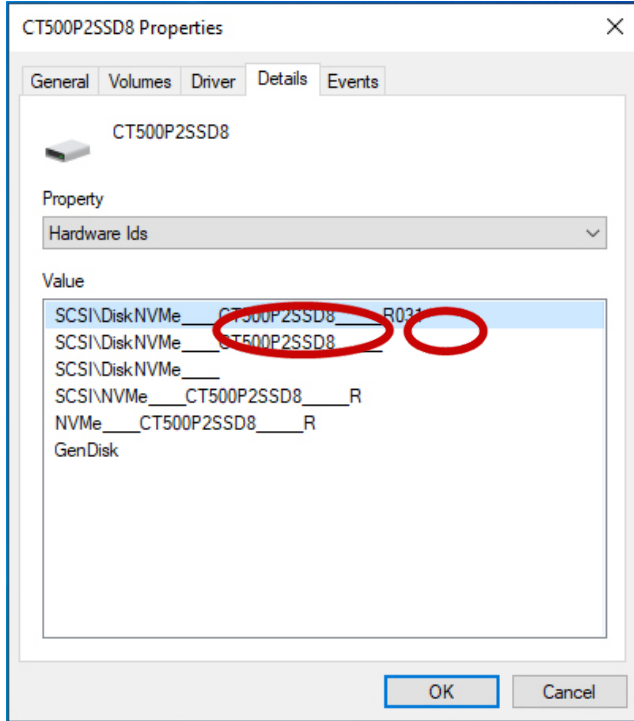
CT500P2SSD8 Properties

×

General Volumes Driver Details Events

CT500P2SSD8

Property

Hardware Ids

Value

SCSI\DiskNVMe____CT500P2SSD8_____R031

SCSI\DiskNVMe____CT500P2SSD8_____

SCSI\DiskNVMe____

SCSI\NVMe____CT500P2SSD8_____R

NVMe____CT500P2SSD8_____R

GenDisk

OK Cancel